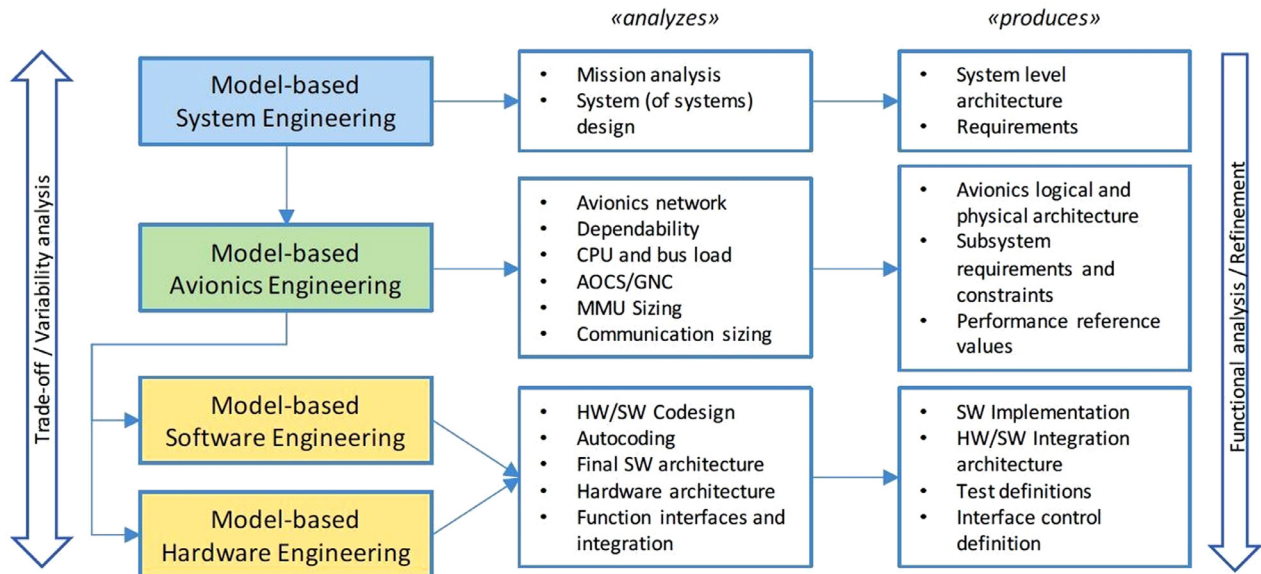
«analyzes»

«produces»

Trade-off / Variability analysis

Model-based System Engineering

- Mission analysis
- System (of systems) design

- System level architecture
- Requirements

Model-based Avionics Engineering

- Avionics network
- Dependability
- CPU and bus load
- AOCS/GNC
- MMU Sizing
- Communication sizing

- Avionics logical and physical architecture
- Subsystem requirements and constraints
- Performance reference values

Model-based Software Engineering

Model-based Hardware Engineering

- HW/SW Codesign
- Autocoding
- Final SW architecture
- Hardware architecture
- Function interfaces and integration

- SW Implementation
- HW/SW Integration architecture
- Test definitions
- Interface control definition

Functional analysis / Refinement